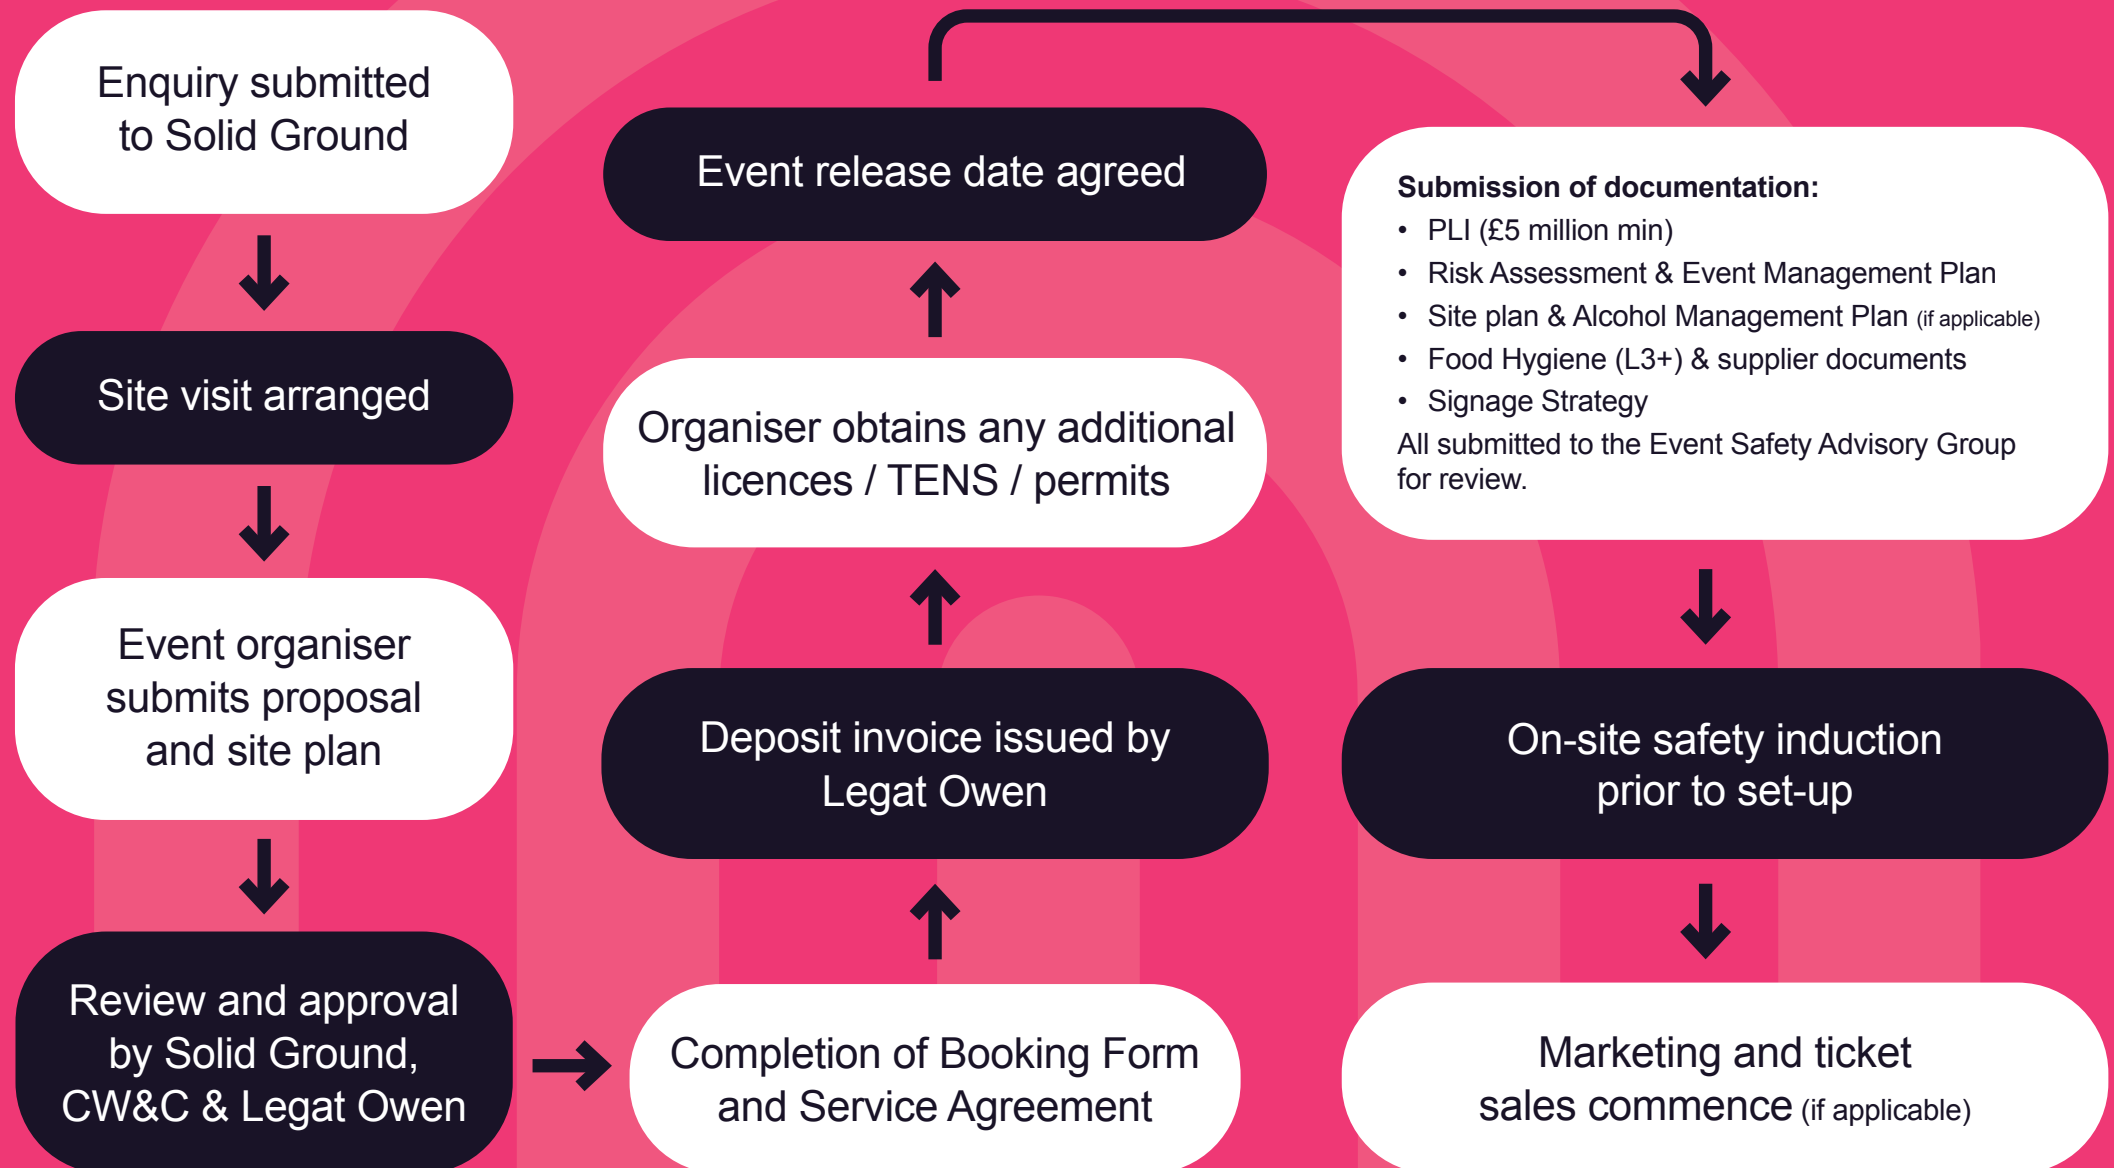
Enquiry submitted to Solid Ground

Site visit arranged

Event organiser submits proposal and site plan

Review and approval by Solid Ground, CW&C & Legat Owen

Completion of Booking Form and Service Agreement

Deposit invoice issued by Legat Owen

Organiser obtains any additional licences / TENS / permits

Event release date agreed

Submission of documentation:
• PLI (£5 million min)
• Risk Assessment & Event Management Plan
• Site plan & Alcohol Management Plan (if applicable)
• Food Hygiene (L3+) & supplier documents
• Signage Strategy
All submitted to the Event Safety Advisory Group for review.

On-site safety induction prior to set-up

Marketing and ticket sales commence (if applicable)